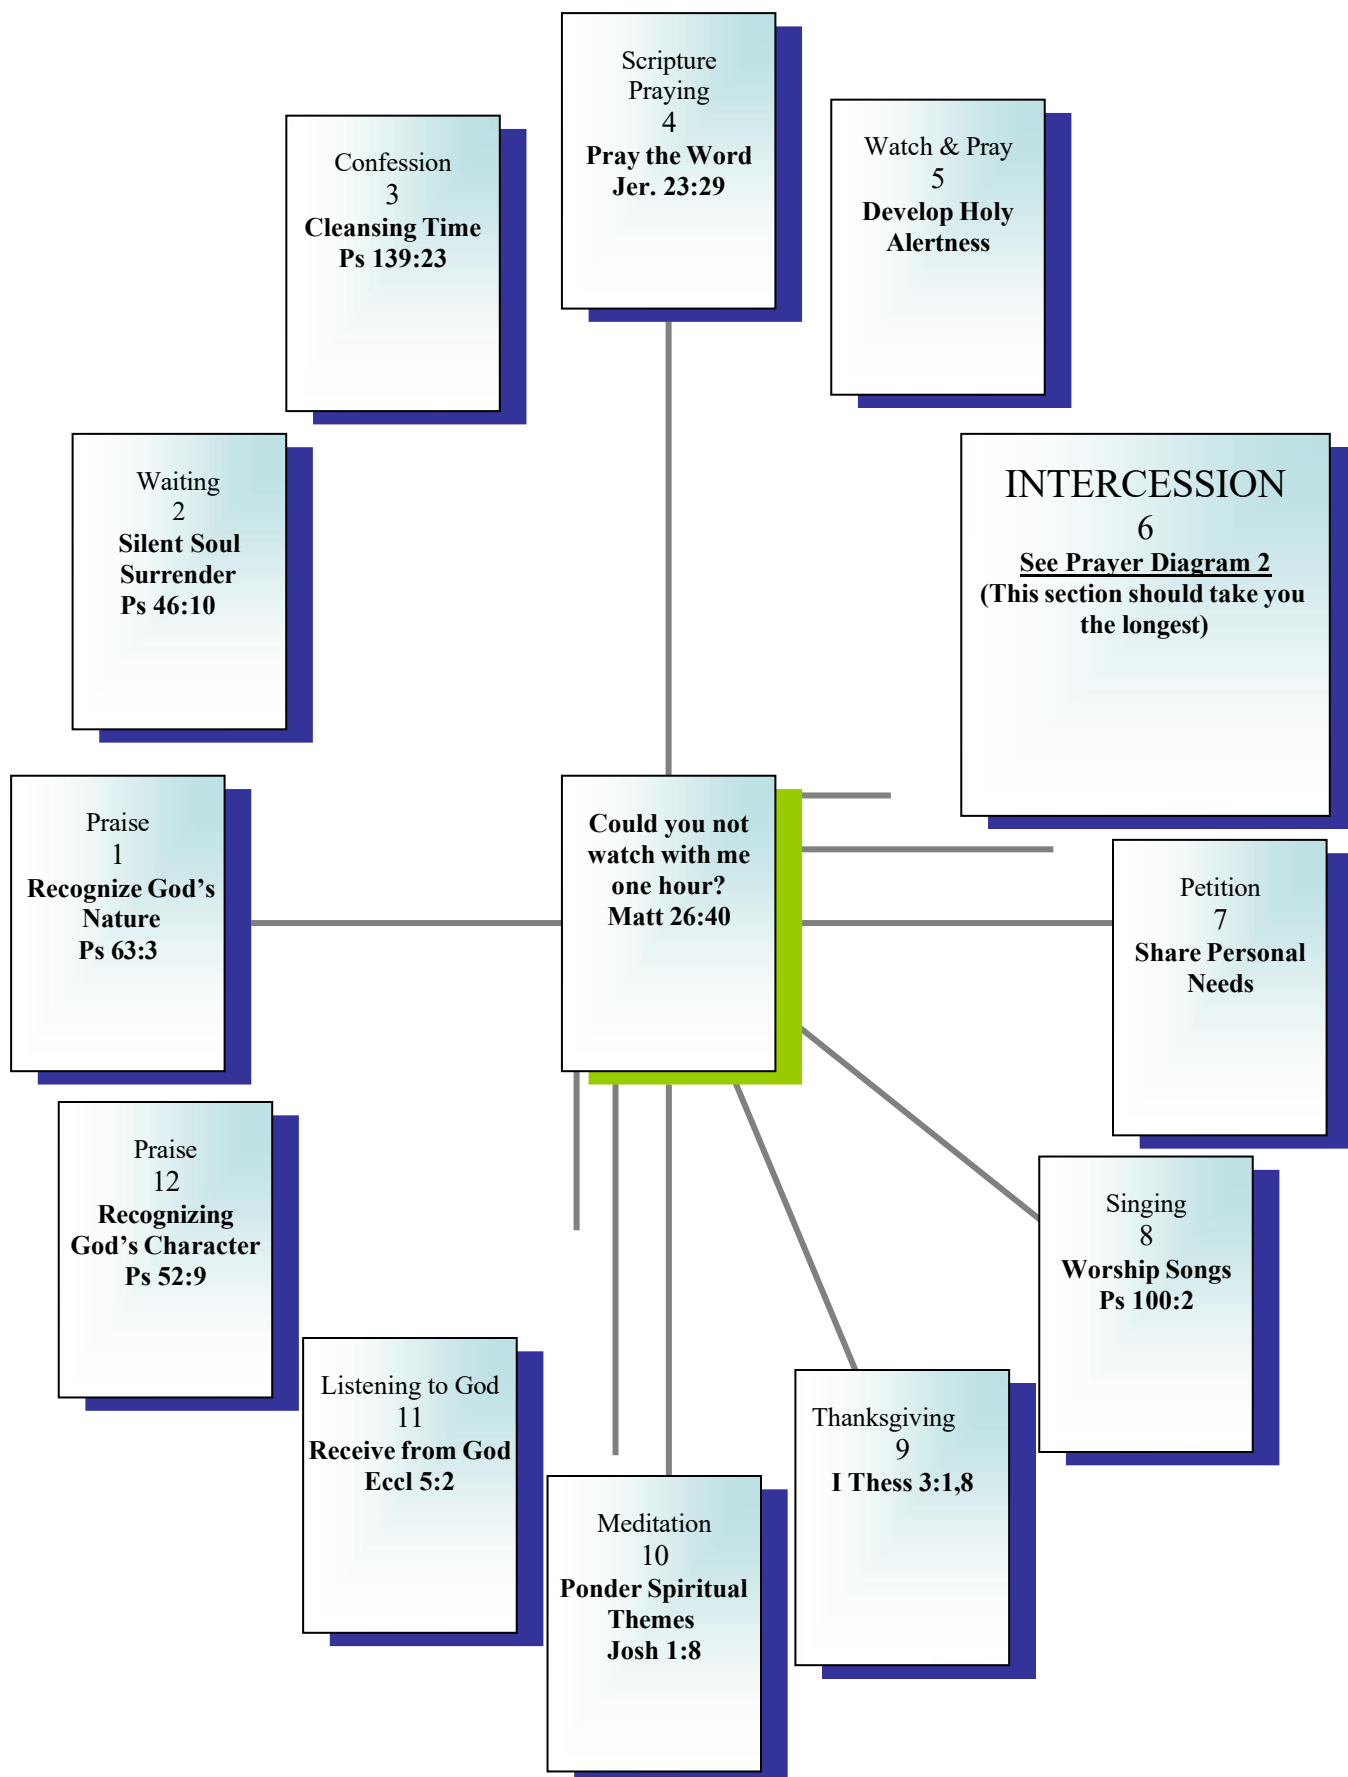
Scripture Praying
4
**Pray the Word**
**Jer. 23:29**

Confession
3
**Cleansing Time**
**Ps 139:23**

Watch & Pray
5
**Develop Holy Alertness**

Waiting
2
**Silent Soul Surrender**
**Ps 46:10**

INTERCESSION
6
**See Prayer Diagram 2**
**(This section should take you the longest)**

Praise
1
**Recognize God's Nature**
**Ps 63:3**

**Could you not watch with me one hour?**
**Matt 26:40**

Petition
7
**Share Personal Needs**

Praise
12
**Recognizing God's Character**
**Ps 52:9**

Singing
8
**Worship Songs**
**Ps 100:2**

Listening to God
11
**Receive from God**
**Eccl 5:2**

Thanksgiving
9
**I Thess 3:1,8**

Meditation
10
**Ponder Spiritual Themes**
**Josh 1:8**